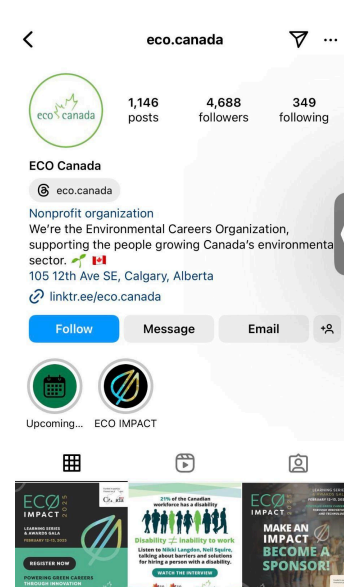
eco.canada

eco canada

1,146 posts
4,688 followers
349 following

ECO Canada

eco.canada

Nonprofit organization

We're the Environmental Careers Organization, supporting the people growing Canada's environmental sector. 🌱 🇨🇦

105 12th Ave SE, Calgary, Alberta

linktr.ee/eco.canada

Follow
Message
Email

Upcoming...
ECO IMPACT

ECO IMPACT 2025
LEARNING SERIES & AWARDS GALA
FEBRUARY 12-13, 2025
REGISTER NOW
POWERING GREEN CAREERS THROUGH INNOVATION

21% of the Canadian workforce has a disability
Disability ≠ inability to work
Listen to Nikki Langdon, Neil Squire, talking about barriers and solutions for hiring a person with a disability.
WATCH THE INTERVIEW

ECO IMPACT
MAKE AN IMPACT
BECOME A SPONSOR!